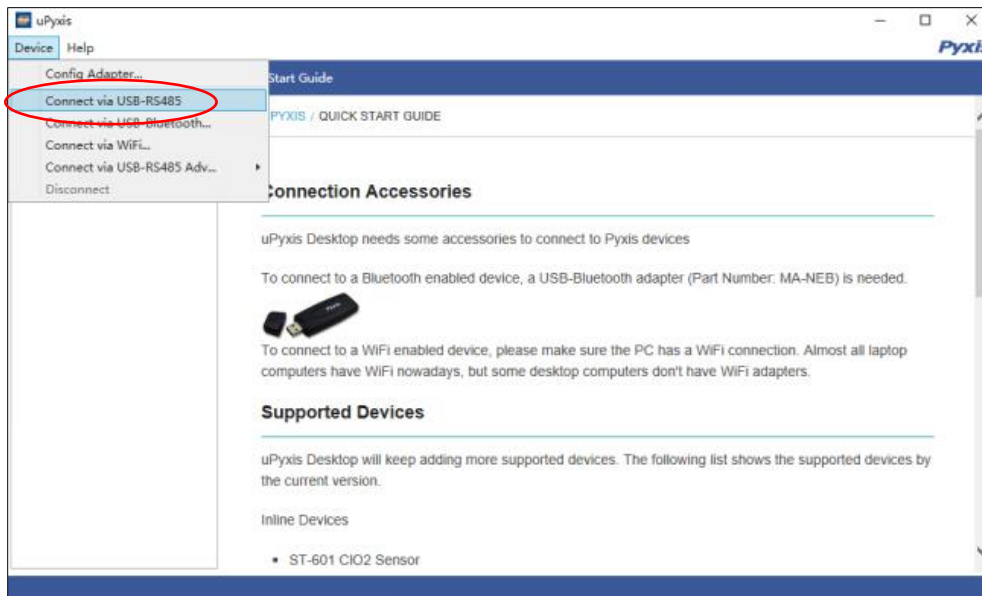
uPyxis

Device Help

Pyxi

Config Adapter...
Connect via USB-RS485
Connect via USB-Bluetooth...
Connect via WiFi...
Connect via USB-RS485 Adv...
Disconnect

Start Guide

PYXIS / QUICK START GUIDE

Connection Accessories

uPyxis Desktop needs some accessories to connect to Pyxis devices

To connect to a Bluetooth enabled device, a USB-Bluetooth adapter (Part Number: MA-NEB) is needed.

Pyxis

To connect to a WiFi enabled device, please make sure the PC has a WiFi connection. Almost all laptop computers have WiFi nowadays, but some desktop computers don't have WiFi adapters.

Supported Devices

uPyxis Desktop will keep adding more supported devices. The following list shows the supported devices by the current version.

Inline Devices

• ST-601 ClO2 Sensor